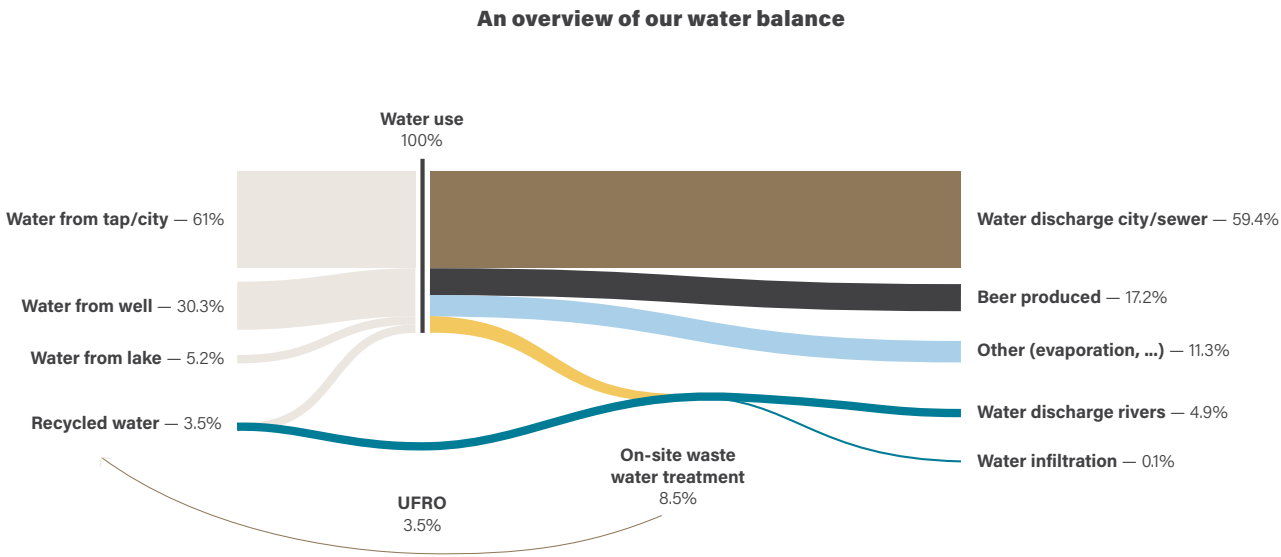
An overview of our water balance

Water use
100%

Water from tap/city — 61%

Water from well — 30.3%

Water from lake — 5.2%

Recycled water — 3.5%

Water discharge city/sewer — 59.4%

Beer produced — 17.2%

Other (evaporation, ...) — 11.3%

Water discharge rivers — 4.9%

Water infiltration — 0.1%

On-site waste water treatment
8.5%

UFRO
3.5%